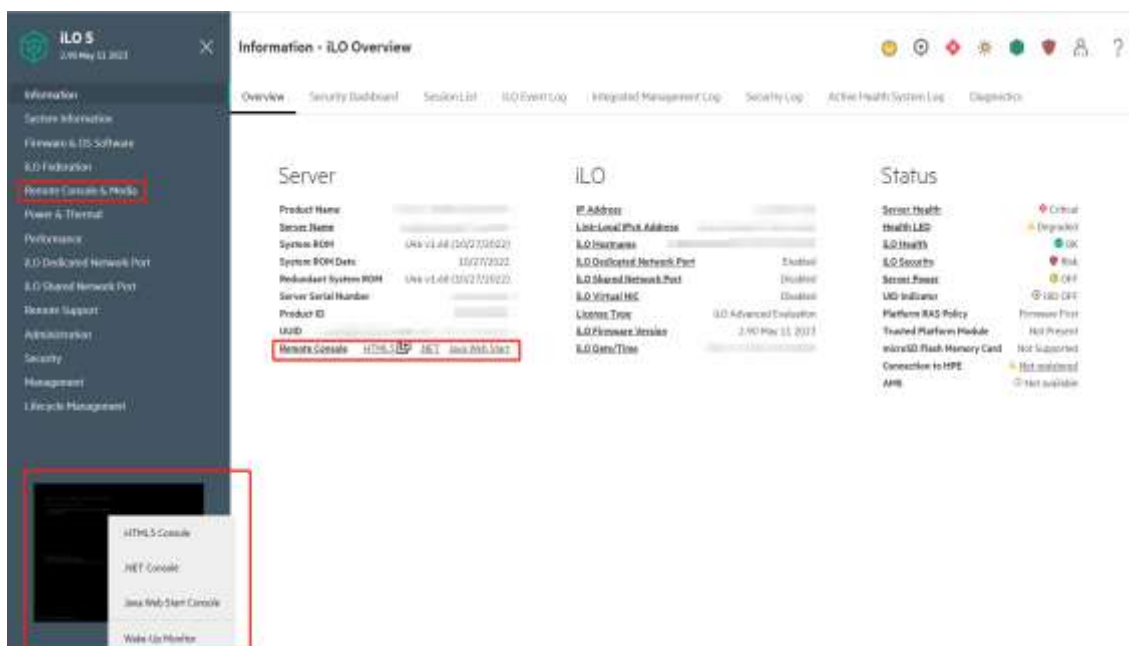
iLO 5
2.90 May 11 2023

Information
System Information
Firmware & OS Software
iLO Federation
Remote Console & Media
Power & Thermal
Performance
iLO Dedicated Network Port
iLO Shared Network Port
Remote Support
Administration
Security
Management
Lifecycle Management

HTML5 Console
.NET Console
Java Web Start Console
Wake-Up Monitor

Information - iLO Overview

Overview | Security Dashboard | Session List | iLO Event Log | Integrated Management Log | Security Log | Active Health System Log | Diagnostics

Server

Product Name
Server Name
System ROM | U46 v1.68 (10/27/2022)
System ROM Date | 10/27/2022
Redundant System ROM | U46 v1.68 (10/27/2022)
Server Serial Number
Product ID
UUID
Remote Console | HTML5 | .NET | Java Web Start

iLO

IP Address
Link-Local IPv6 Address
iLO Hostname
iLO Dedicated Network Port | Enabled
iLO Shared Network Port | Disabled
iLO Virtual NIC | Disabled
License Type | iLO Advanced Evaluation
iLO Firmware Version | 2.90 May 11 2023
iLO Date/Time

Status

| Item | Value |
|---|---|
| Server Health | Critical |
| Health LED | Degraded |
| iLO Health | OK |
| iLO Security | Risk |
| Server Power | OFF |
| UID Indicator | UID OFF |
| Platform RAS Policy | Firmware First |
| Trusted Platform Module | Not Present |
| microSD Flash Memory Card | Not Supported |
| Connection to HPE | Not registered |
| AMS | Not available |